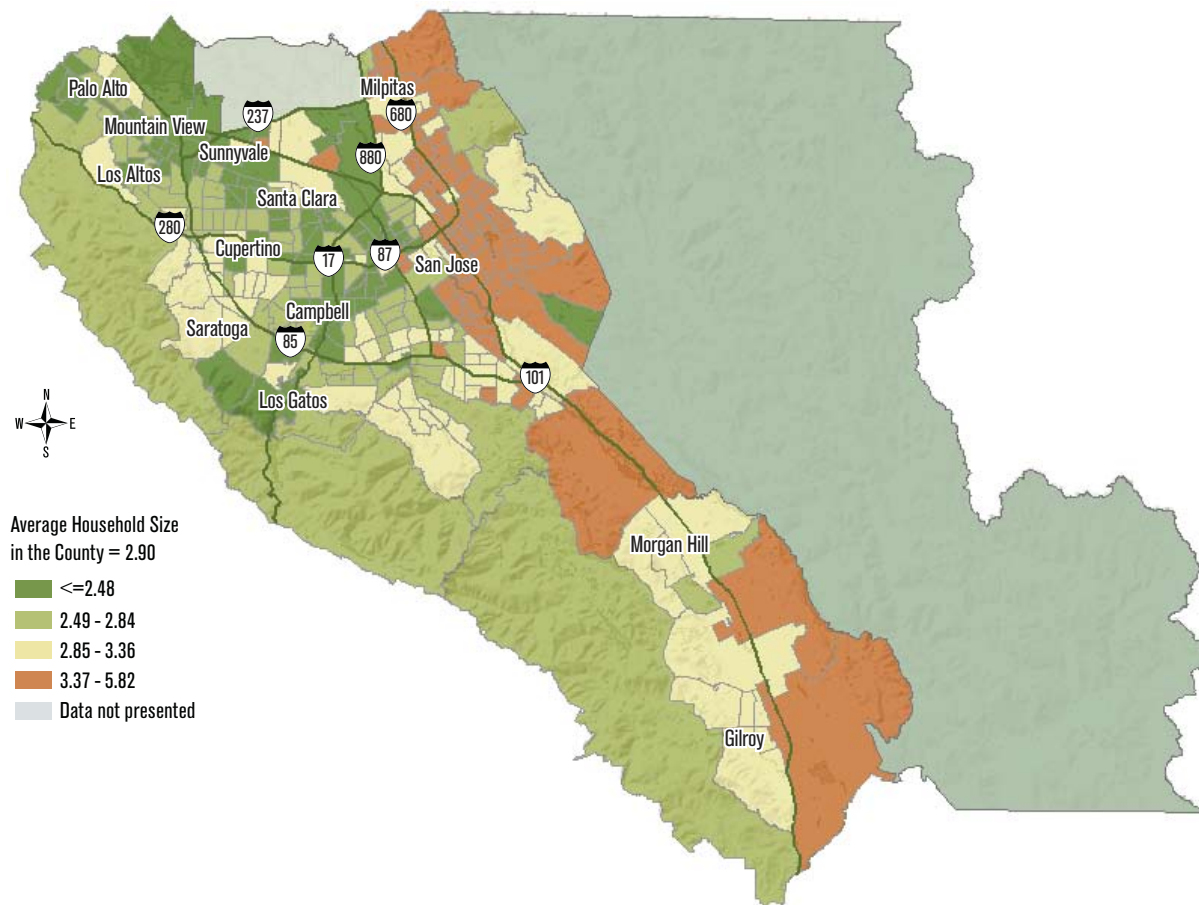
Palo Alto
Milpitas
237
680
Mountain View
Sunnyvale
880
Los Altos
Santa Clara
280
Cupertino
17
87
San Jose
Campbell
Saratoga
85
101
Los Gatos
N
W
E
S
Average Household Size in the County = 2.90
<=2.48
2.49 - 2.84
2.85 - 3.36
3.37 - 5.82
Data not presented
Morgan Hill
Gilroy